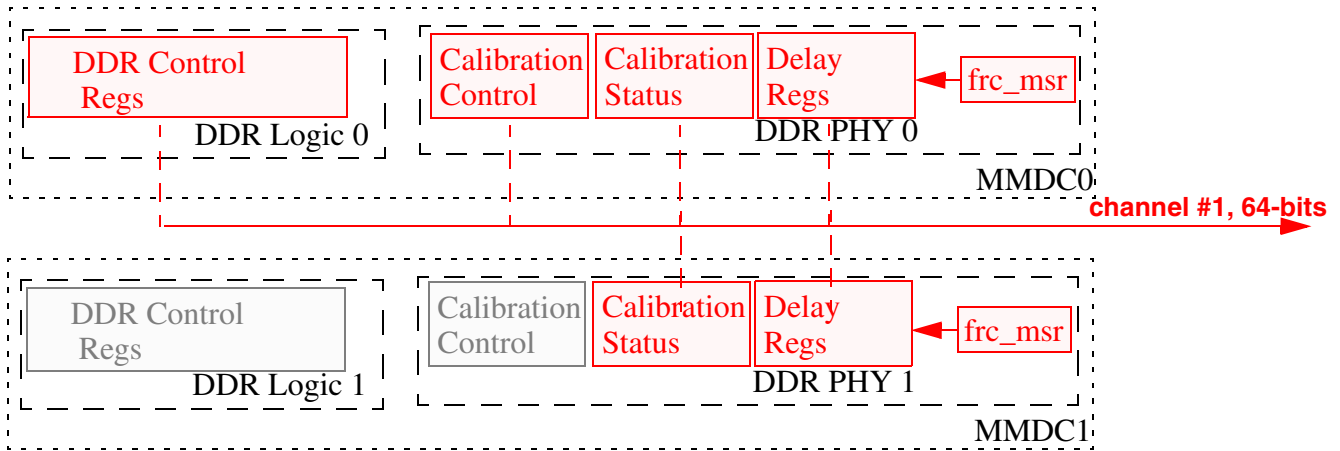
DDR Control Regs

DDR Logic 0

Calibration Control

Calibration Status

Delay Regs

frc_msr

DDR PHY 0

MMDC0

channel #1, 64-bits

DDR Control Regs

DDR Logic 1

Calibration Control

Calibration Status

Delay Regs

frc_msr

DDR PHY 1

MMDC1